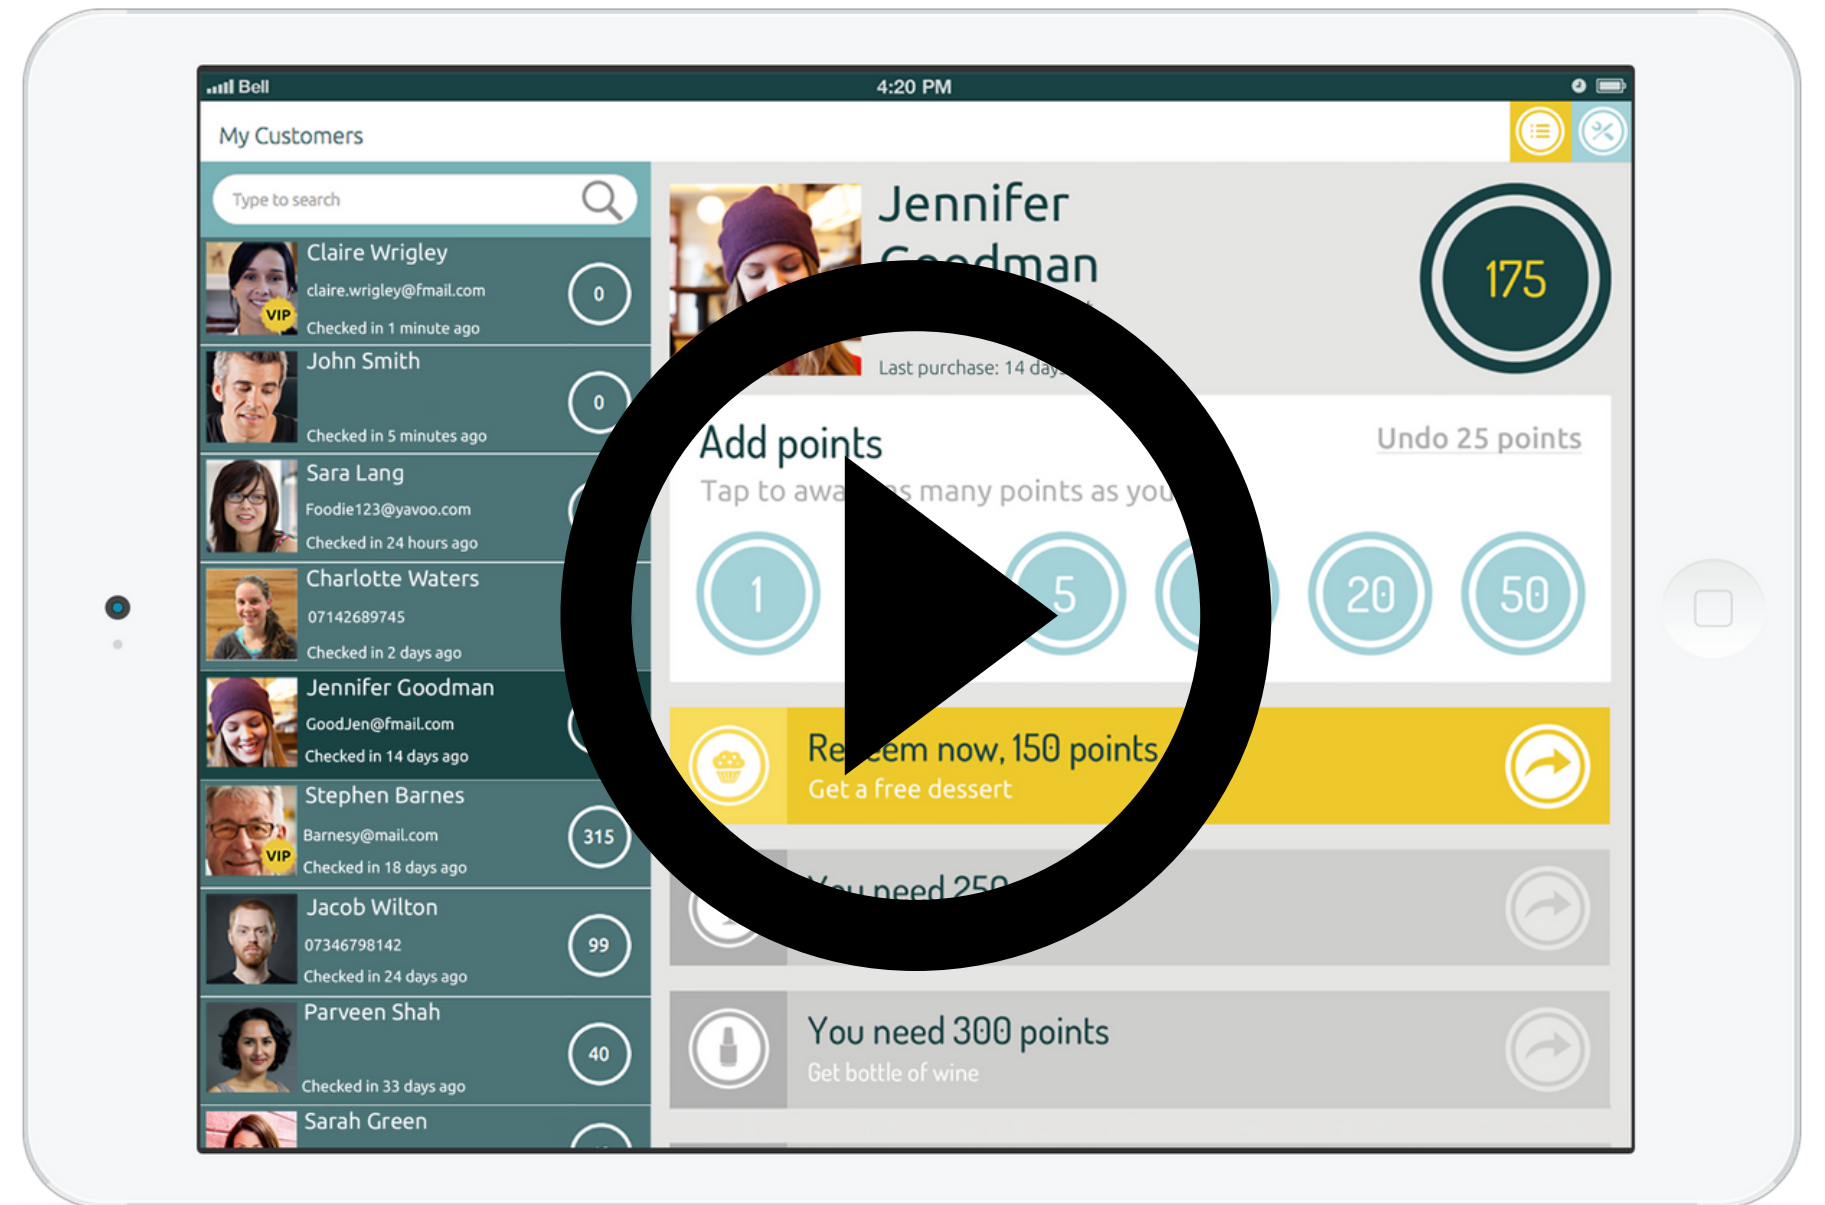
Bell
4:20 PM

My Customers

Type to search

Claire Wrigley
claire.wrigley@fmail.com
VIP
Checked in 1 minute ago
0

John Smith
Checked in 5 minutes ago
0

Sara Lang
Foodie123@yavoo.com
Checked in 24 hours ago

Charlotte Waters
07142689745
Checked in 2 days ago

Jennifer Goodman
GoodJen@fmail.com
Checked in 14 days ago

Stephen Barnes
Barnesy@mail.com
VIP
Checked in 18 days ago
315

Jacob Wilton
07346798142
Checked in 24 days ago
99

Parveen Shah
Checked in 33 days ago
40

Sarah Green

Jennifer Goodman
Last purchase: 14 day
175

Add points
Undo 25 points
Tap to awa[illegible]s many points as you
1
5
20
50

Re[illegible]em now, 150 points
Get a free dessert

You need 25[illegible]

You need 300 points
Get bottle of wine